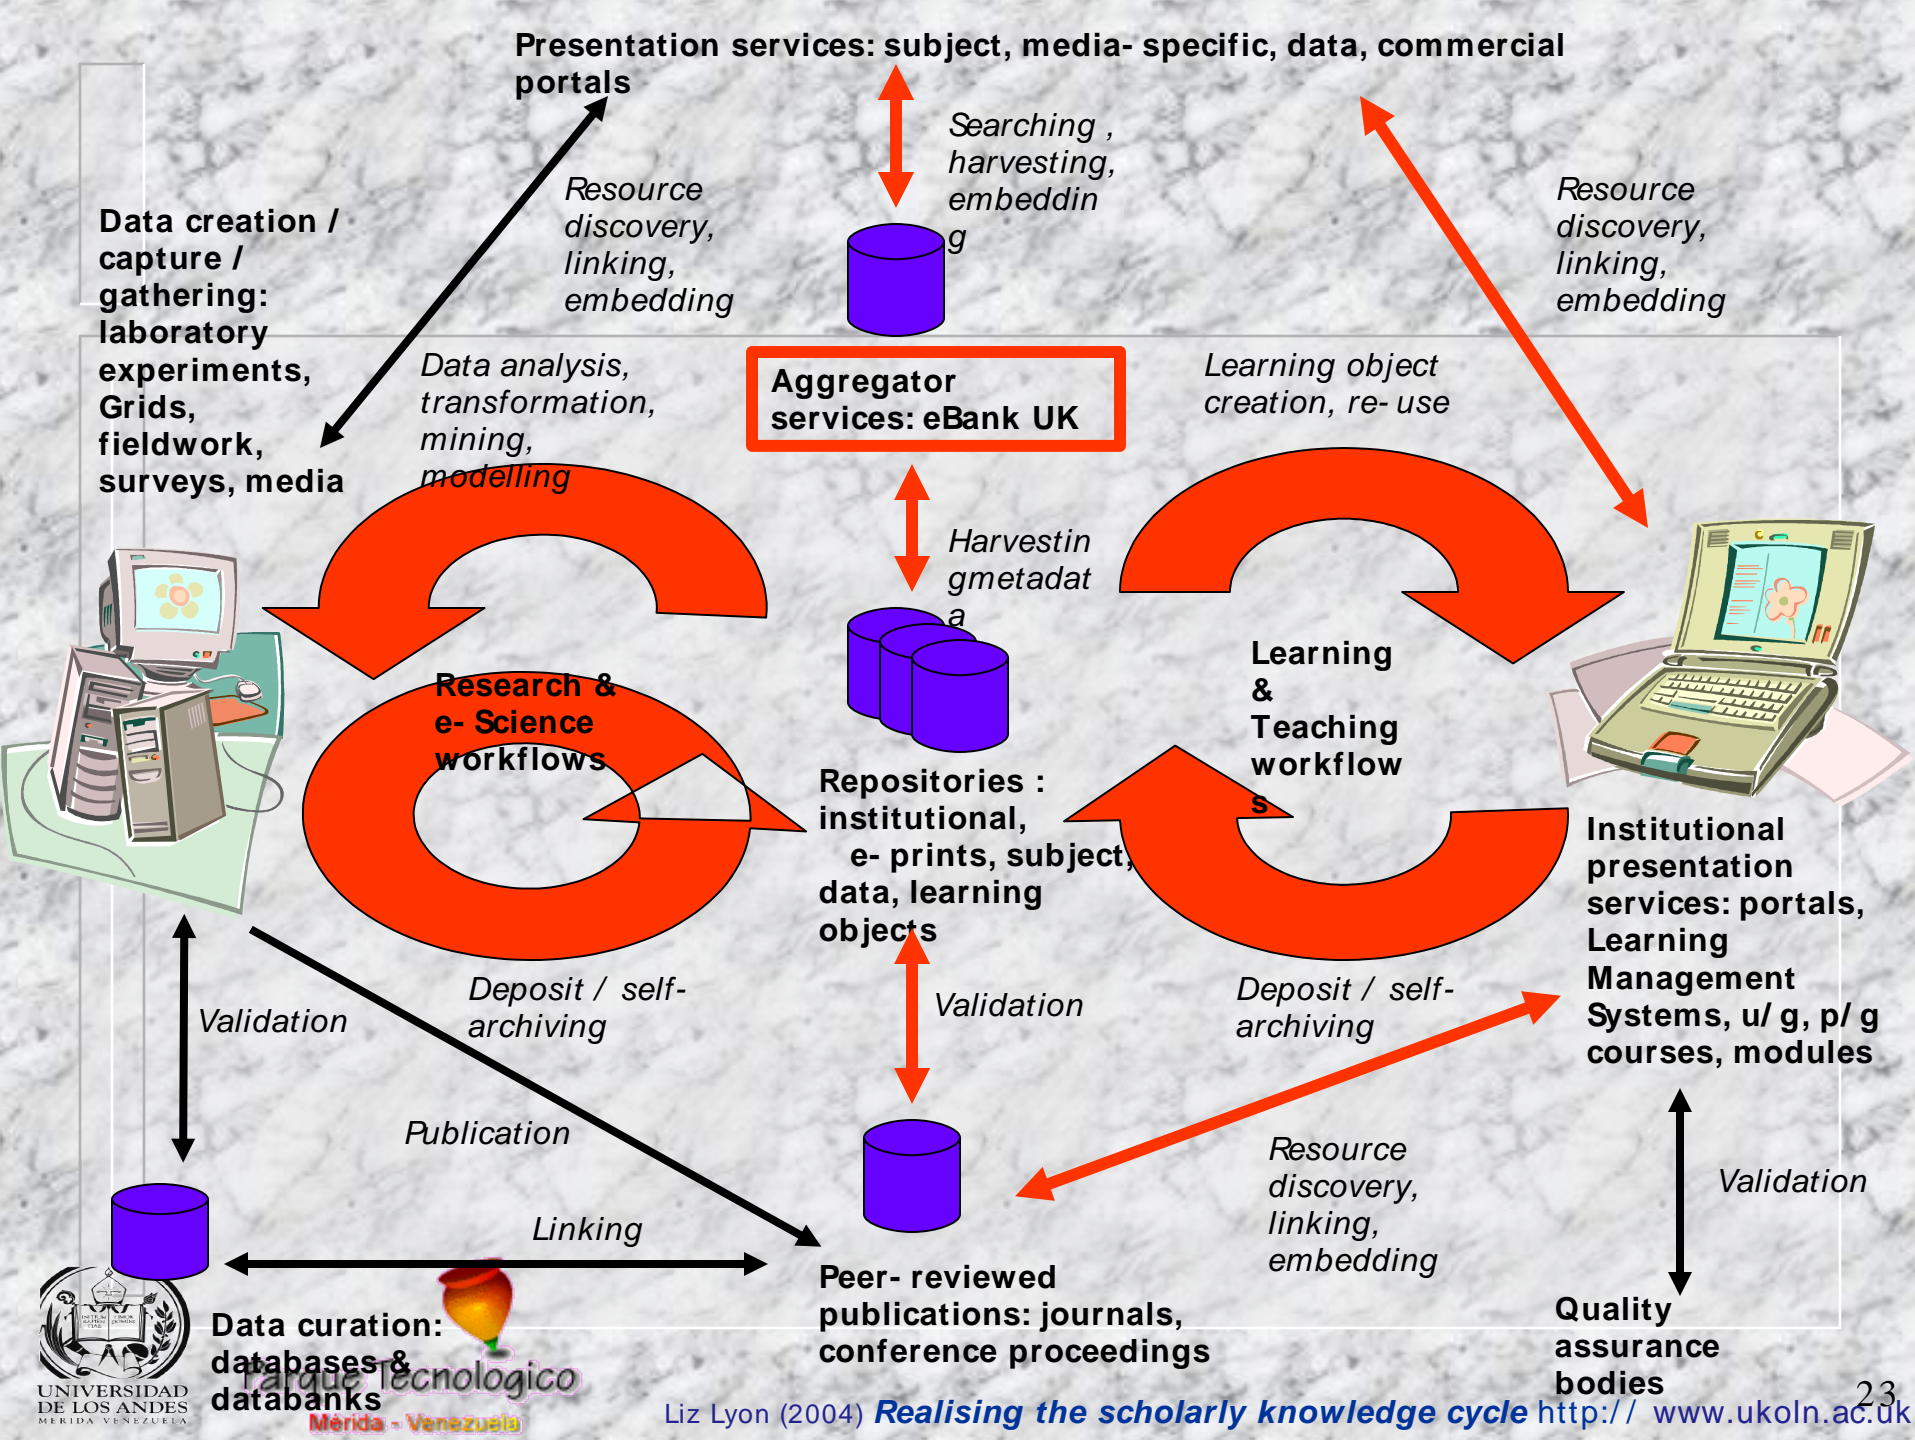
Presentation services: subject, media- specific, data, commercial portals

Searching , harvesting, embeddin g

Resource discovery, linking, embedding

Resource discovery, linking, embedding

Data creation / capture / gathering: laboratory experiments, Grids, fieldwork, surveys, media

Data analysis, transformation, mining, modelling

Aggregator services: eBank UK

Learning object creation, re- use

Harvestin gmetadat a

Research & e- Science workflows

Learning & Teaching workflow s

Repositories : institutional, e- prints, subject, data, learning objects

Institutional presentation services: portals, Learning Management Systems, u/ g, p/ g courses, modules

Validation

Deposit / self- archiving

Validation

Deposit / self- archiving

Publication

Resource discovery, linking, embedding

Validation

Linking

Peer- reviewed publications: journals, conference proceedings

Data curation: databases & databanks

Quality assurance bodies

UNIVERSIDAD DE LOS ANDES MERIDA VENEZUELA

Parque Tecnologico Mérida - Venezuela

Liz Lyon (2004) Realising the scholarly knowledge cycle http:// www.ukoln.ac.uk

23